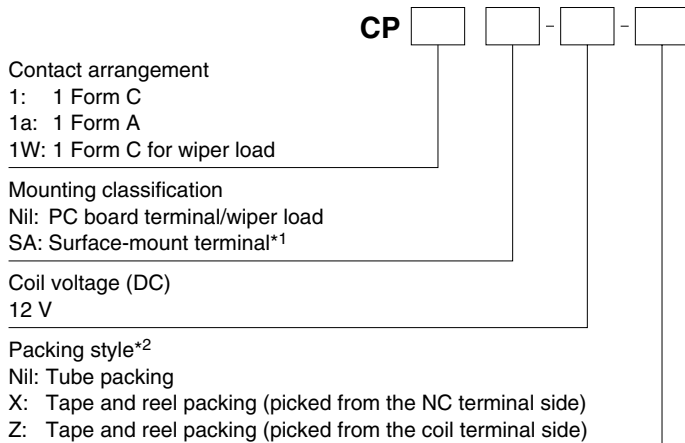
CP [ ] [ ] - [ ] - [ ]

Contact arrangement
1: 1 Form C
1a: 1 Form A
1W: 1 Form C for wiper load

Mounting classification
Nil: PC board terminal/wiper load
SA: Surface-mount terminal*1

Coil voltage (DC)
12 V

Packing style*2
Nil: Tube packing
X: Tape and reel packing (picked from the NC terminal side)
Z: Tape and reel packing (picked from the coil terminal side)